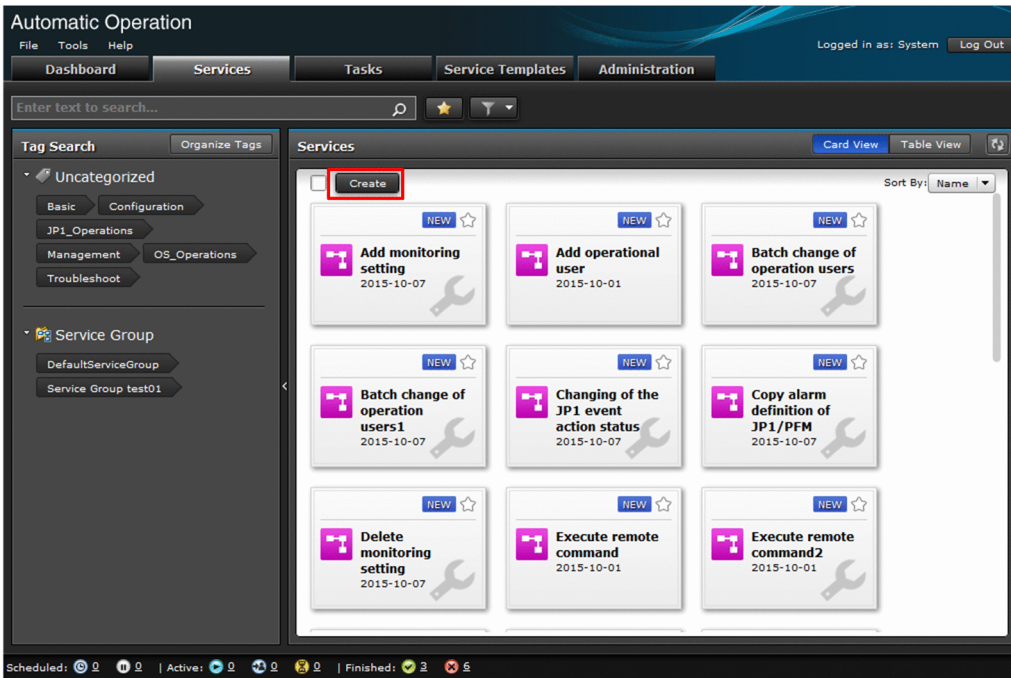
Automatic Operation
File Tools Help
Logged in as: System Log Out
Dashboard Services Tasks Service Templates Administration
Enter text to search...

Tag Search Organize Tags
Uncategorized
Basic Configuration
JP1_Operations
Management OS_Operations
Troubleshoot

Service Group
DefaultServiceGroup
Service Group test01

Services Card View Table View
Create Sort By: Name

NEW
Add monitoring setting
2015-10-07

NEW
Add operational user
2015-10-01

NEW
Batch change of operation users
2015-10-07

NEW
Batch change of operation users1
2015-10-07

NEW
Changing of the JP1 event action status
2015-10-07

NEW
Copy alarm definition of JP1/PFM
2015-10-07

NEW
Delete monitoring setting
2015-10-07

NEW
Execute remote command
2015-10-01

NEW
Execute remote command2
2015-10-01

Scheduled: 0 0 | Active: 0 0 0 | Finished: 3 6